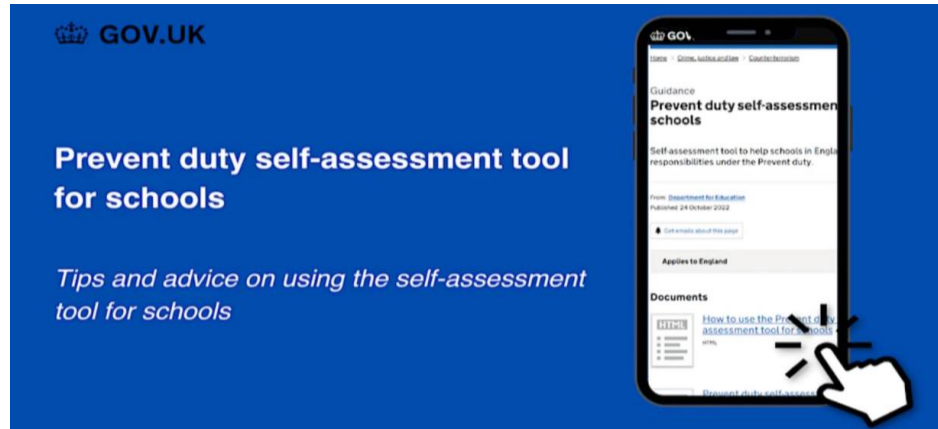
GOV.UK

Prevent duty self-assessment tool for schools

Tips and advice on using the self-assessment tool for schools

GOV.

Home > Crime, justice and law > Counter-terrorism

Guidance

Prevent duty self-assessmen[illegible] schools

Self-assessment tool to help schools in Engla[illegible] responsibilities under the Prevent duty.

From: Department for Education
Published 24 October 2022

Get emails about this page

Applies to England

Documents

HTML

How to use the Prevent du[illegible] assessment tool for schools

HTML

Prevent duty self-assess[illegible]